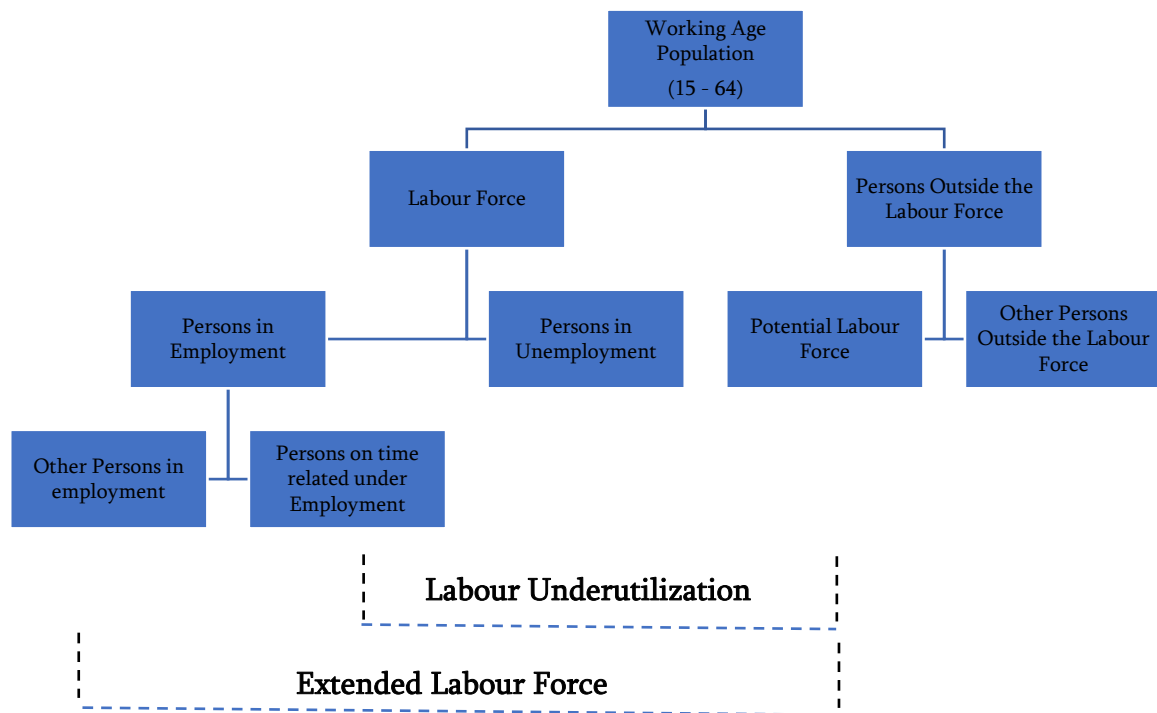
Working Age Population (15 - 64)

Labour Force

Persons Outside the Labour Force

Persons in Employment

Persons in Unemployment

Potential Labour Force

Other Persons Outside the Labour Force

Other Persons in employment

Persons on time related under Employment

Labour Underutilization

Extended Labour Force